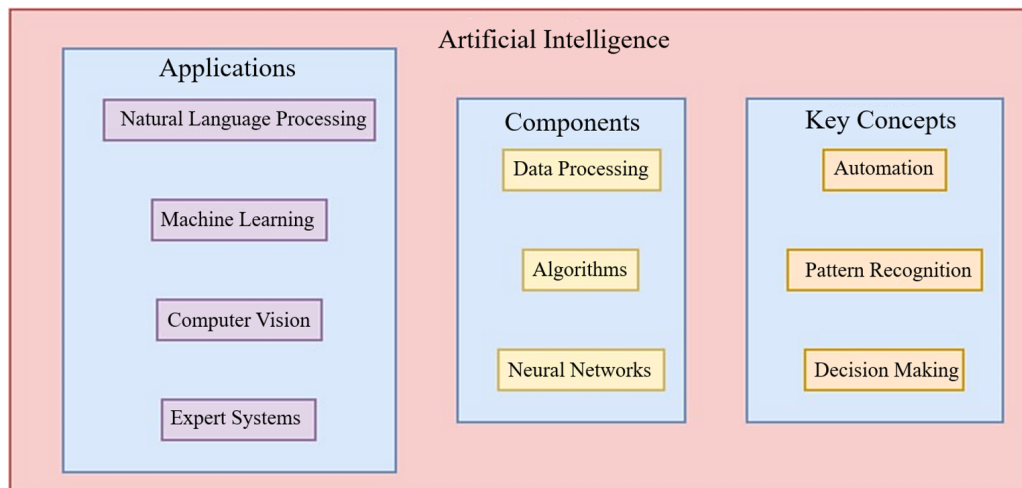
Artificial Intelligence

Applications

Natural Language Processing

Machine Learning

Computer Vision

Expert Systems

Components

Data Processing

Algorithms

Neural Networks

Key Concepts

Automation

Pattern Recognition

Decision Making